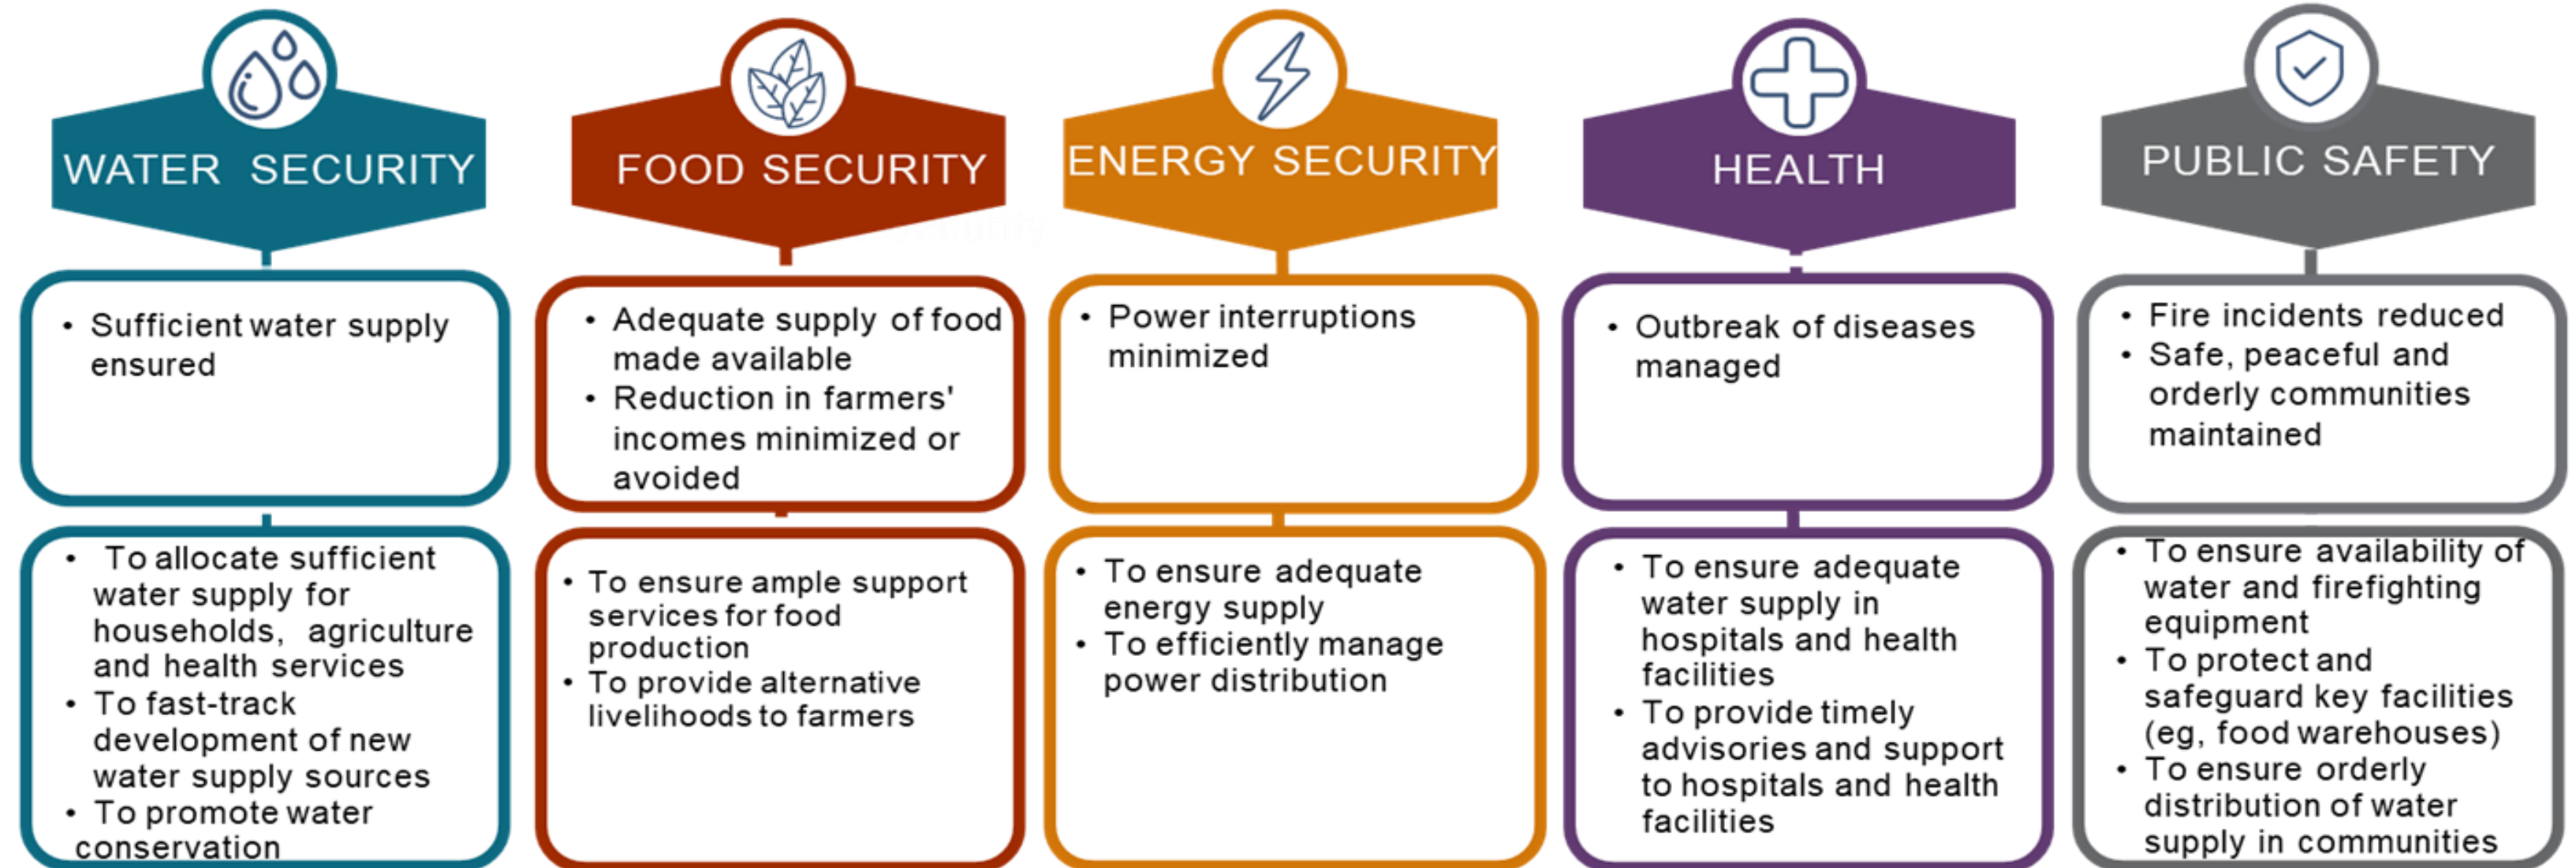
WATER SECURITY

• Sufficient water supply ensured

• To allocate sufficient water supply for households, agriculture and health services
• To fast-track development of new water supply sources
• To promote water conservation

FOOD SECURITY

• Adequate supply of food made available
• Reduction in farmers' incomes minimized or avoided

• To ensure ample support services for food production
• To provide alternative livelihoods to farmers

ENERGY SECURITY

• Power interruptions minimized

• To ensure adequate energy supply
• To efficiently manage power distribution

HEALTH

• Outbreak of diseases managed

• To ensure adequate water supply in hospitals and health facilities
• To provide timely advisories and support to hospitals and health facilities

PUBLIC SAFETY

• Fire incidents reduced
• Safe, peaceful and orderly communities maintained

• To ensure availability of water and firefighting equipment
• To protect and safeguard key facilities (eg, food warehouses)
• To ensure orderly distribution of water supply in communities